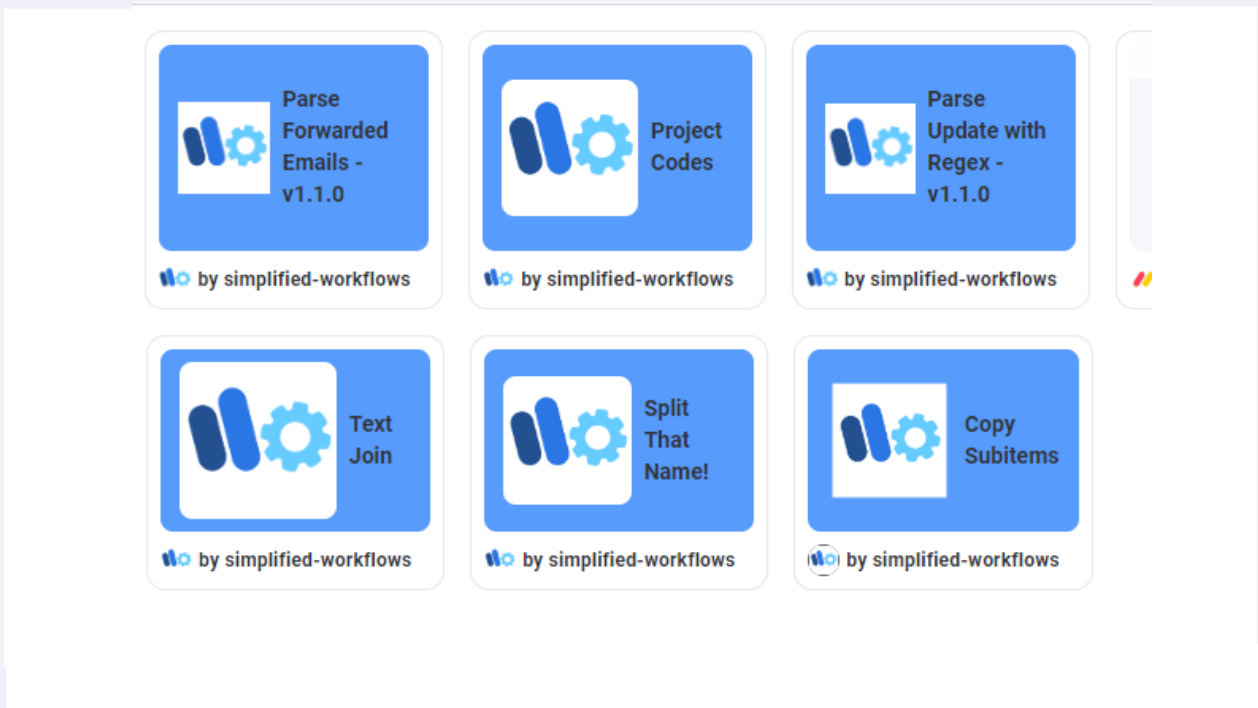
Parse Forwarded Emails - v1.1.0

by simplified-workflows

Project Codes

by simplified-workflows

Parse Update with Regex - v1.1.0

by simplified-workflows

Text Join

by simplified-workflows

Split That Name!

by simplified-workflows

Copy Subitems

by simplified-workflows